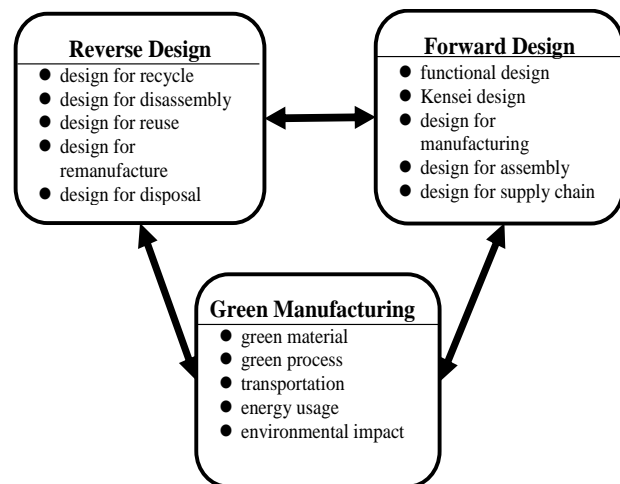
Reverse Design
- design for recycle
- design for disassembly
- design for reuse
- design for remanufacture
- design for disposal

Forward Design
- functional design
- Kensei design
- design for manufacturing
- design for assembly
- design for supply chain

Green Manufacturing
- green material
- green process
- transportation
- energy usage
- environmental impact